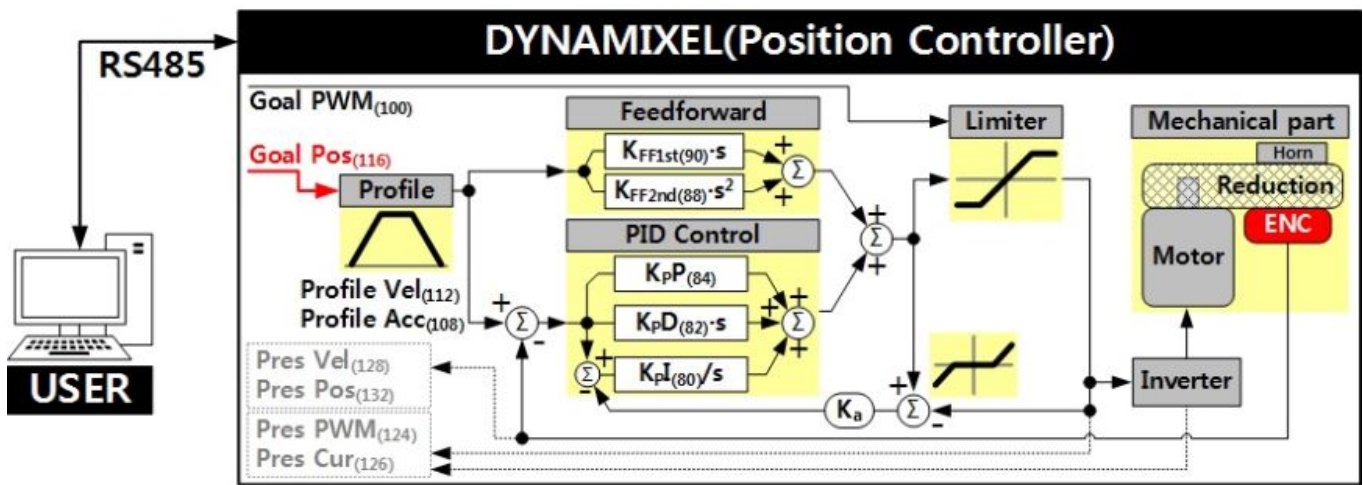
DYNAMIXEL(Position Controller)

RS485

Goal PWM$_{(100)}$

Goal Pos$_{(116)}$

Profile

Profile Vel$_{(112)}$
Profile Acc$_{(108)}$

Feedforward

$K_{FF1st(90)} \cdot s$

$K_{FF2nd(88)} \cdot s^2$

PID Control

$K_P P_{(84)}$

$K_P D_{(82)} \cdot s$

$K_P I_{(80)} / s$

Limiter

Mechanical part

Horn

Reduction

Motor

ENC

Inverter

$K_a$

Pres Vel$_{(128)}$
Pres Pos$_{(132)}$

Pres PWM$_{(124)}$
Pres Cur$_{(126)}$

USER